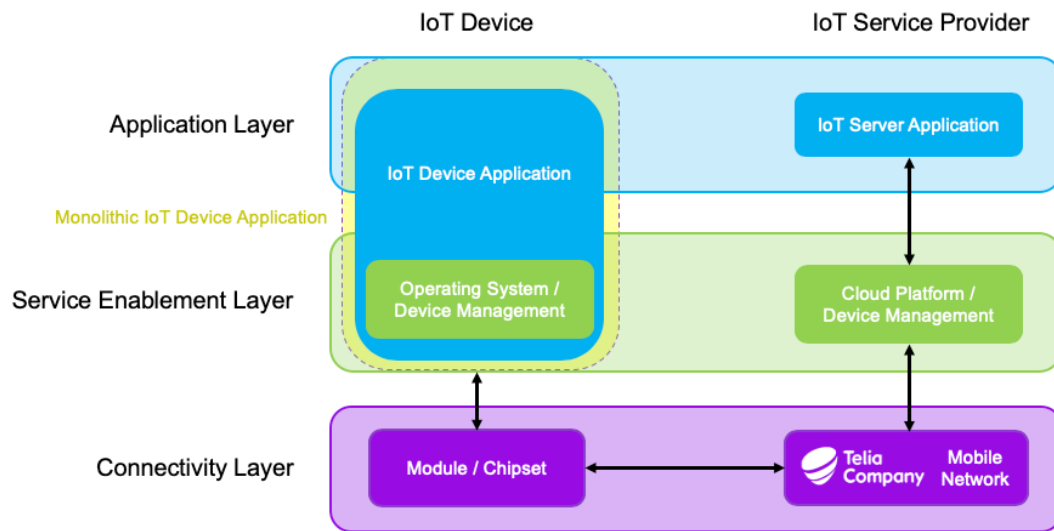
IoT Device

IoT Service Provider

Application Layer

IoT Device Application

IoT Server Application

Monolithic IoT Device Application

Service Enablement Layer

Operating System / Device Management

Cloud Platform / Device Management

Connectivity Layer

Module / Chipset

Telia Company

Mobile Network